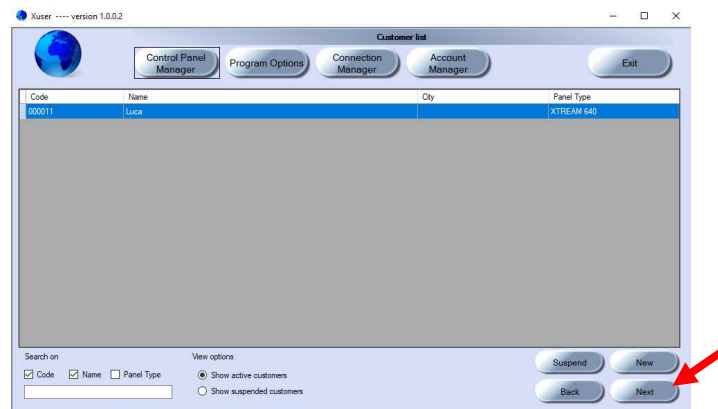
Xuser ---- version 1.0.0.2

Customer list

Control Panel Manager

Program Options

Connection Manager

Account Manager

Exit

| Code | Name | City | Panel Type |
|---|---|---|---|
| 000011 | Luca | | XTREAM 640 |

Search on

Code Name Panel Type

View options

Show active customers

Show suspended customers

Suspend

New

Back

Next